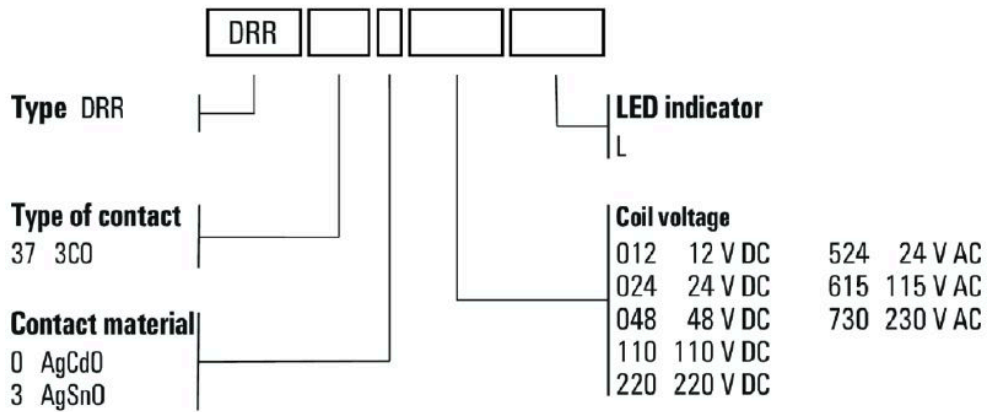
DRR

**Type** DRR

**Type of contact**
37 3CO

**Contact material**
0 AgCdO
3 AgSnO

**LED indicator**
L

**Coil voltage**
012 12 V DC
024 24 V DC
048 48 V DC
110 110 V DC
220 220 V DC

524 24 V AC
615 115 V AC
730 230 V AC